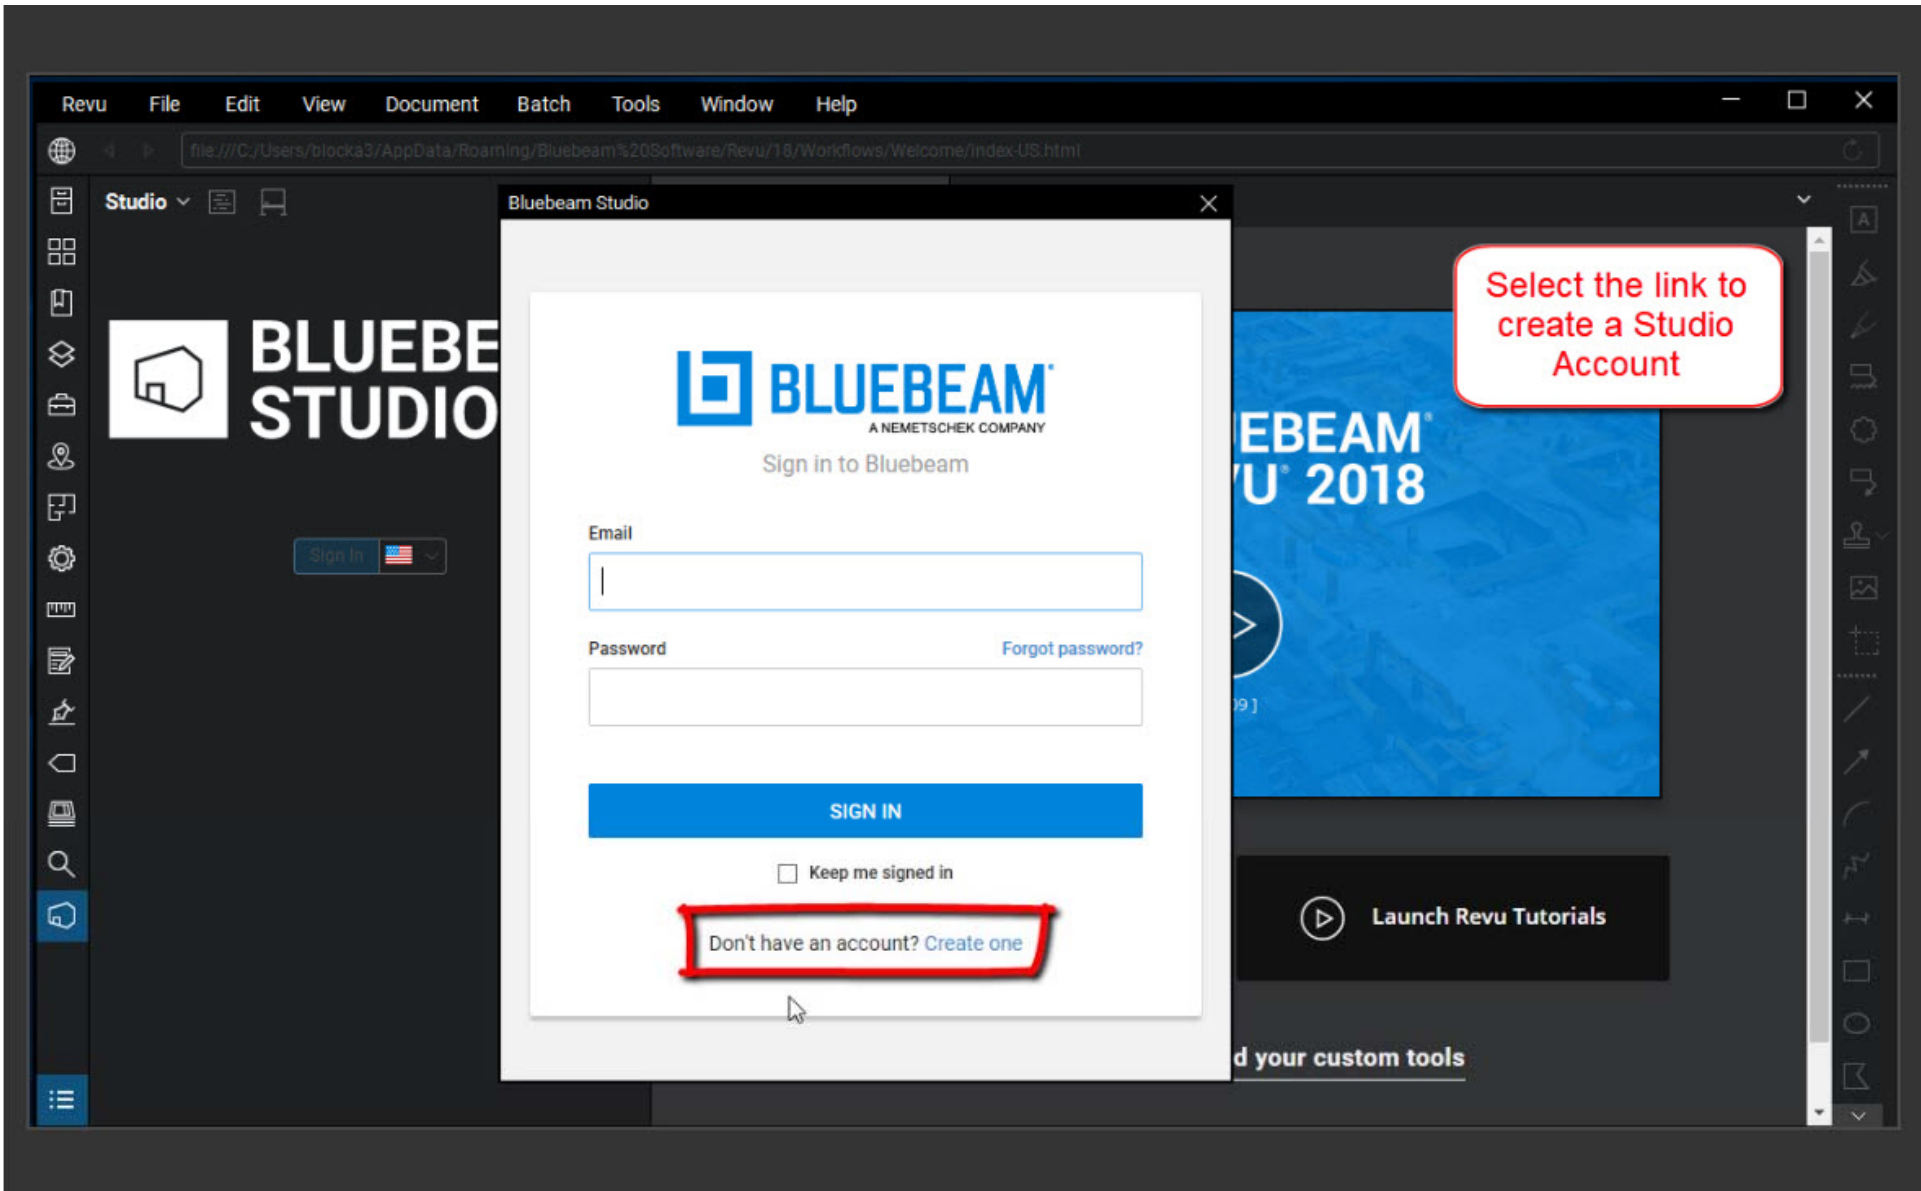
Revu File Edit View Document Batch Tools Window Help

file:///C:/Users/blocka3/AppData/Roaming/Bluebeam%20Software/Revu/18/Workflows/Welcome/index-US.html

Studio

BLUEBE STUDIO

Sign In

Bluebeam Studio

BLUEBEAM

A NEMETSCHEK COMPANY

Sign in to Bluebeam

Email

Password

Forgot password?

SIGN IN

Keep me signed in

Don't have an account? Create one

Select the link to create a Studio Account

EBEAM U 2018

9 ]

Launch Revu Tutorials

d your custom tools